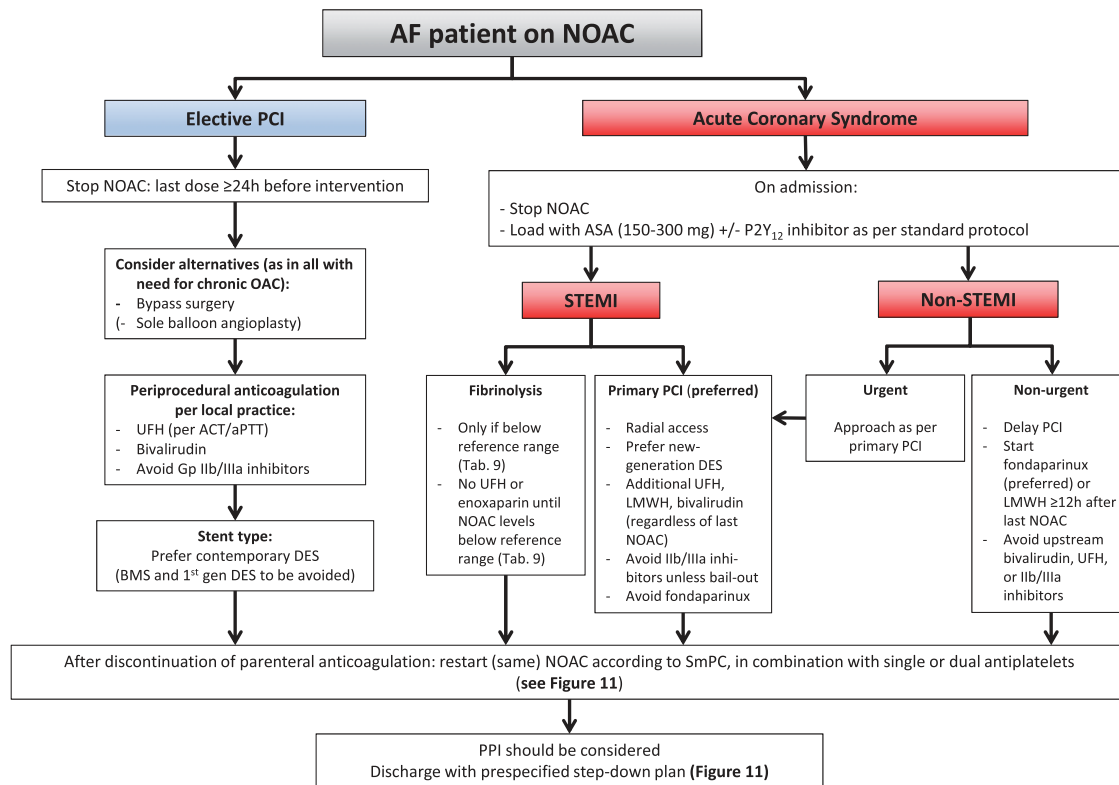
AF patient on NOAC

Elective PCI

Acute Coronary Syndrome

Stop NOAC: last dose ≥24h before intervention

On admission:
- Stop NOAC
- Load with ASA (150-300 mg) +/- P2Y$_{12}$ inhibitor as per standard protocol

Consider alternatives (as in all with need for chronic OAC):
- Bypass surgery
(- Sole balloon angioplasty)

STEMI

Non-STEMI

Periprocedural anticoagulation per local practice:
- UFH (per ACT/aPTT)
- Bivalirudin
- Avoid Gp IIb/IIIa inhibitors

Fibrinolysis
- Only if below reference range (Tab. 9)
- No UFH or enoxaparin until NOAC levels below reference range (Tab. 9)

Primary PCI (preferred)
- Radial access
- Prefer new-generation DES
- Additional UFH, LMWH, bivalirudin (regardless of last NOAC)
- Avoid IIb/IIIa inhibitors unless bail-out
- Avoid fondaparinux

Urgent
Approach as per primary PCI

Non-urgent
- Delay PCI
- Start fondaparinux (preferred) or LMWH ≥12h after last NOAC
- Avoid upstream bivalirudin, UFH, or IIb/IIIa inhibitors

Stent type:
Prefer contemporary DES
(BMS and 1$^{st}$ gen DES to be avoided)

After discontinuation of parenteral anticoagulation: restart (same) NOAC according to SmPC, in combination with single or dual antiplatelets (see Figure 11)

PPI should be considered
Discharge with prespecified step-down plan (Figure 11)